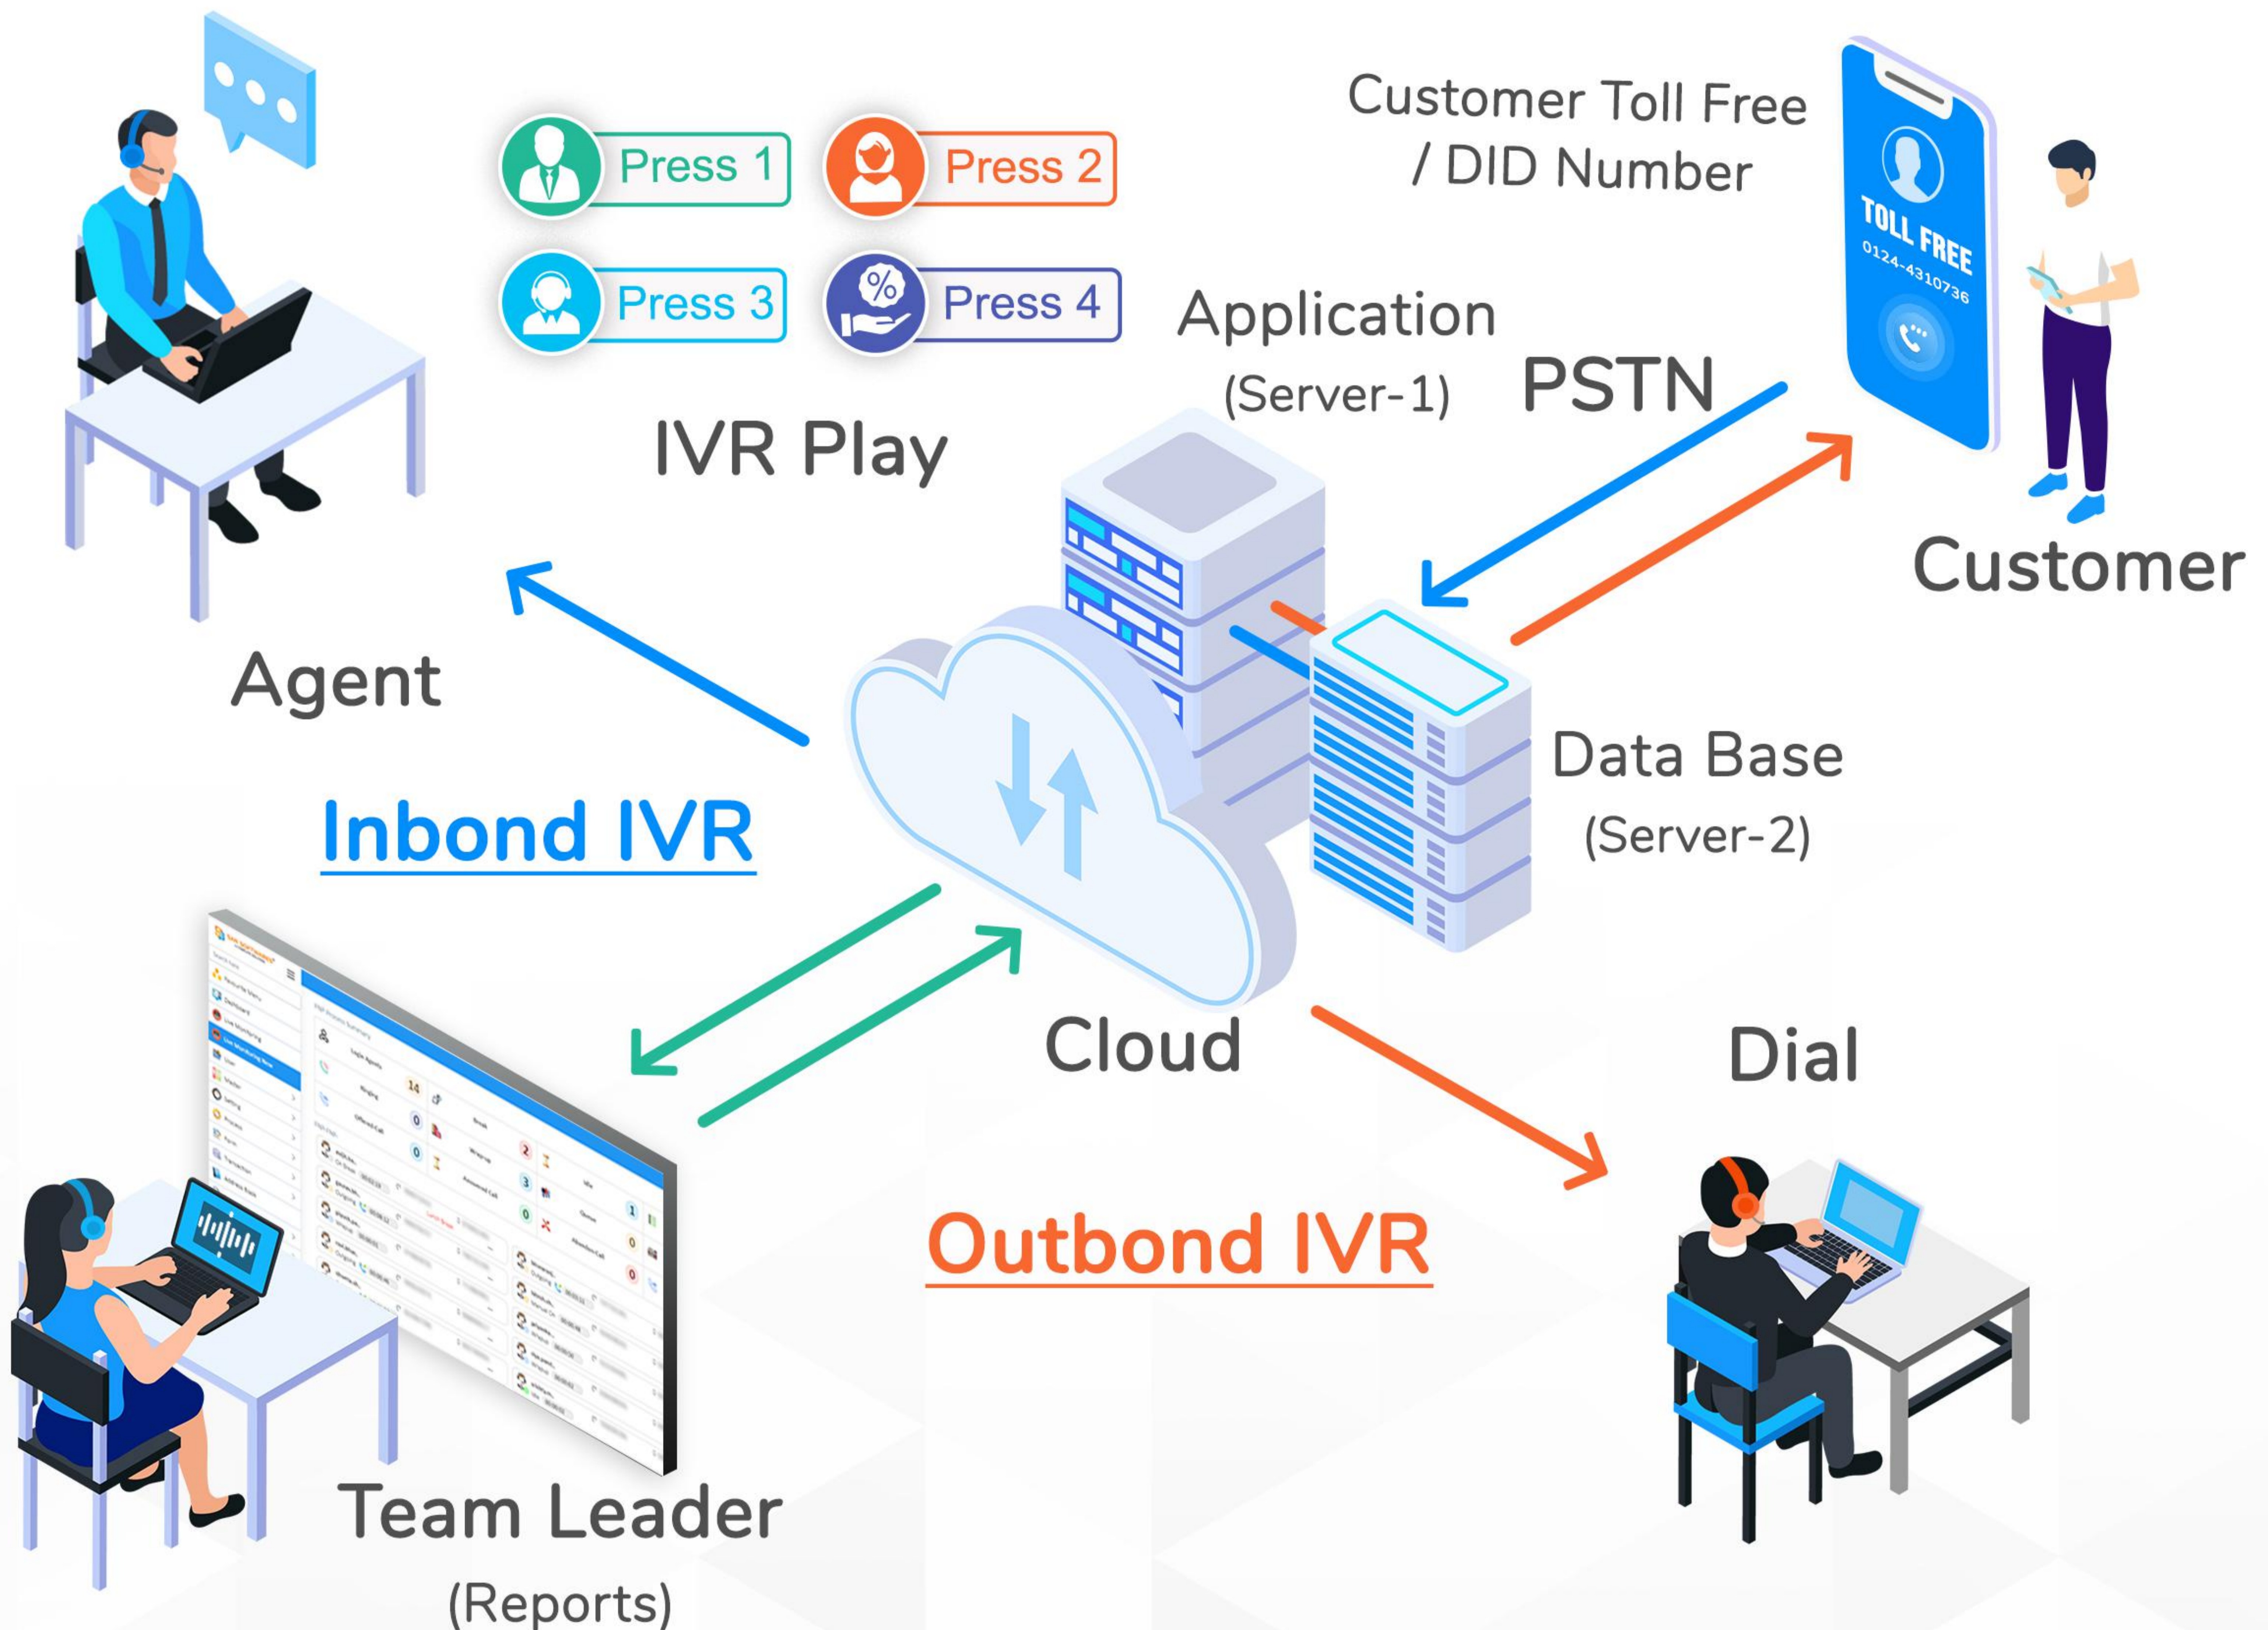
Press 1
Press 2
Press 3
Press 4

IVR Play

Customer Toll Free / DID Number

TOLL FREE
0124-4310736

Application
(Server-1)

PSTN

Customer

Agent

Inbond IVR

Data Base
(Server-2)

Cloud

Dial

Outbond IVR

Team Leader
(Reports)